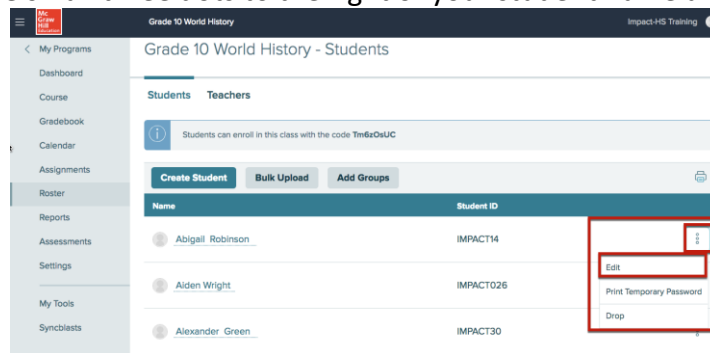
Mc Graw Hill Education

Grade 10 World History

Impact-HS Training

My Programs
Dashboard
Course
Gradebook
Calendar
Assignments
Roster
Reports
Assessments
Settings
My Tools
Syncblasts

Grade 10 World History - Students

Students Teachers

Students can enroll in this class with the code Tm6zOsUC

Create Student Bulk Upload Add Groups

| Name | Student ID |
|---|---|
| Abigail Robinson | IMPACT14 |
| Aiden Wright | IMPACT026 |
| Alexander Green | IMPACT30 |

Edit
Print Temporary Password
Drop